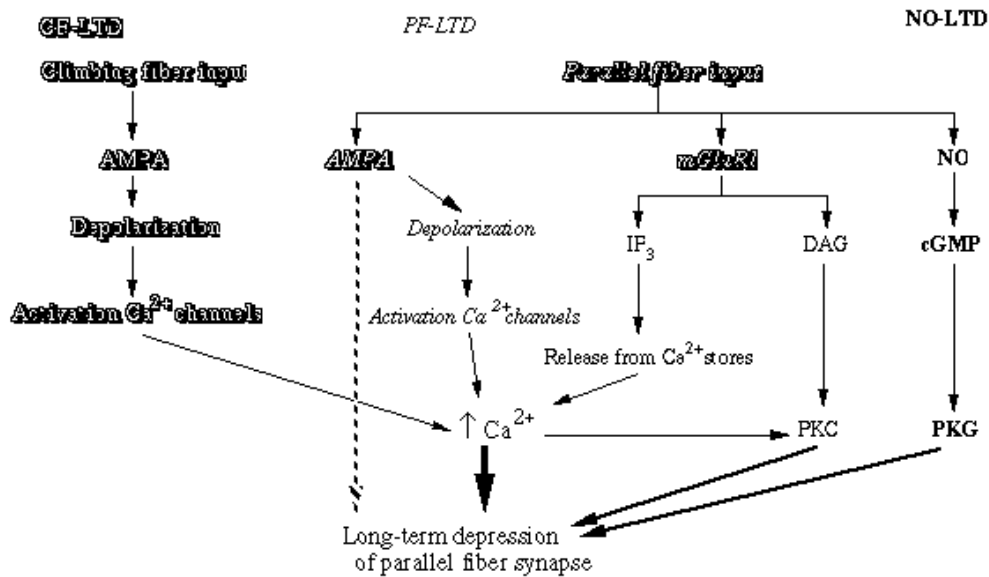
CF-LTD

PF-LTD

NO-LTD

Climbing fiber input

Parallel fiber input

AMPA

AMPA

mGluR1

NO

Depolarization

Depolarization

IP$_3$

DAG

cGMP

Activation Ca$^{2+}$ channels

Activation Ca$^{2+}$channels

Release from Ca$^{2+}$stores

↑ Ca$^{2+}$

PKC

PKG

Long-term depression of parallel fiber synapse